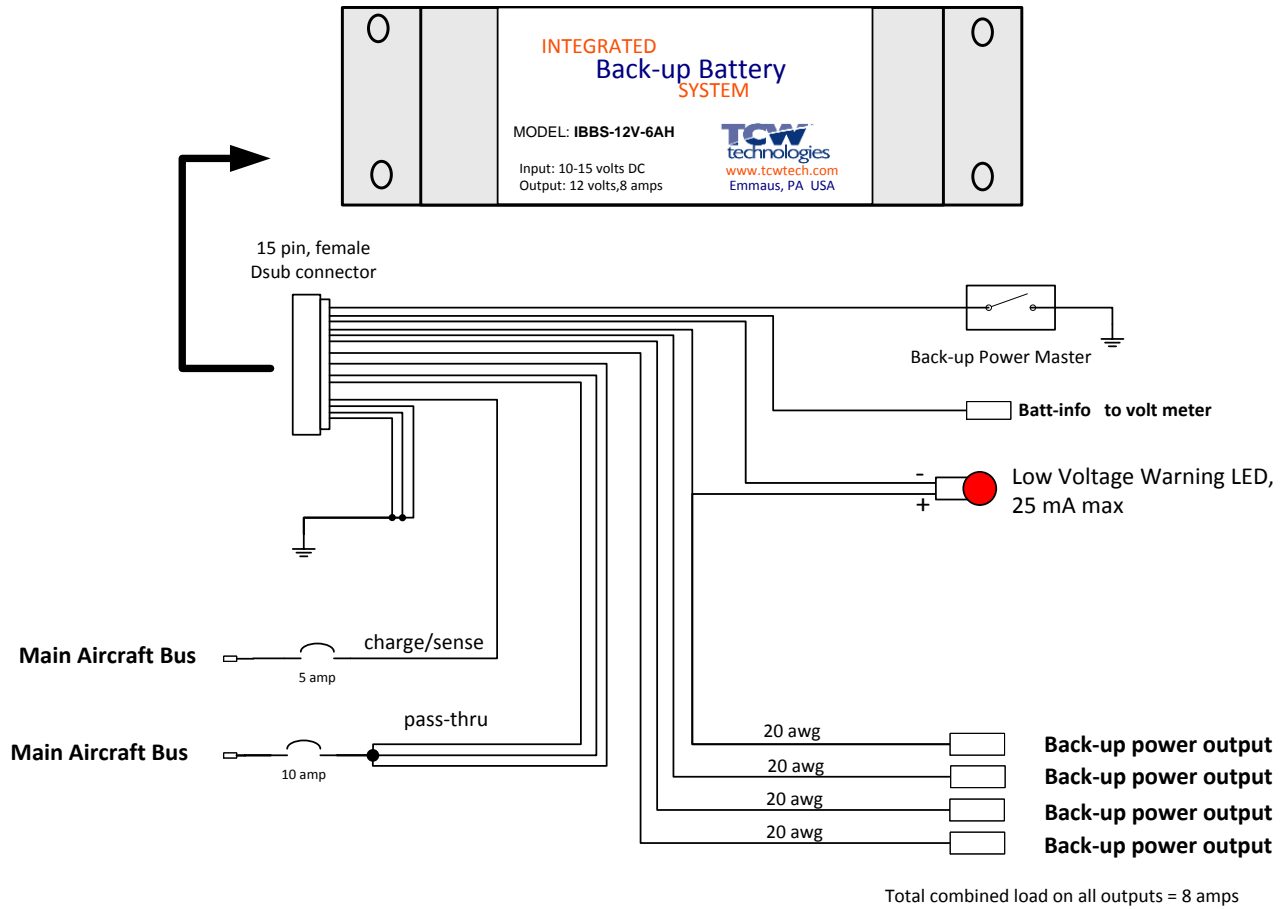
INTEGRATED
Back-up Battery
SYSTEM

MODEL: IBBS-12V-6AH

Input: 10-15 volts DC
Output: 12 volts,8 amps

TCW
technologies
www.tcwtech.com
Emmaus, PA USA

15 pin, female
Dsub connector

Back-up Power Master

Batt-info to volt meter

-
+
Low Voltage Warning LED,
25 mA max

Main Aircraft Bus
5 amp
charge/sense

Main Aircraft Bus
10 amp
pass-thru

20 awg
Back-up power output
20 awg
Back-up power output
20 awg
Back-up power output
20 awg
Back-up power output

Total combined load on all outputs = 8 amps